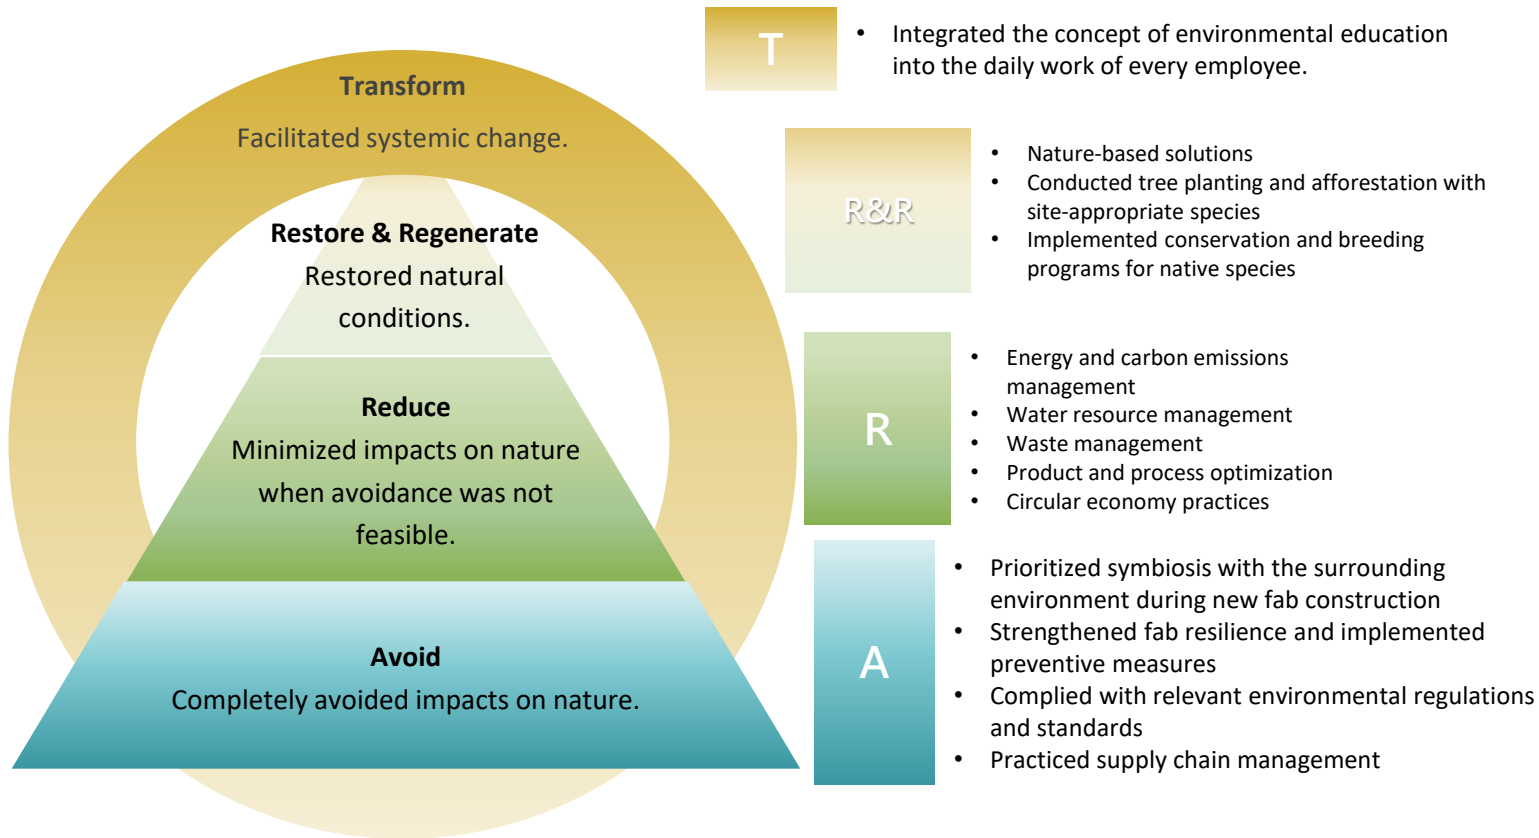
Transform
Facilitated systemic change.

Restore & Regenerate
Restored natural conditions.

Reduce
Minimized impacts on nature when avoidance was not feasible.

Avoid
Completely avoided impacts on nature.

T
• Integrated the concept of environmental education into the daily work of every employee.

R&R
• Nature-based solutions
• Conducted tree planting and afforestation with site-appropriate species
• Implemented conservation and breeding programs for native species

R
• Energy and carbon emissions management
• Water resource management
• Waste management
• Product and process optimization
• Circular economy practices

A
• Prioritized symbiosis with the surrounding environment during new fab construction
• Strengthened fab resilience and implemented preventive measures
• Complied with relevant environmental regulations and standards
• Practiced supply chain management